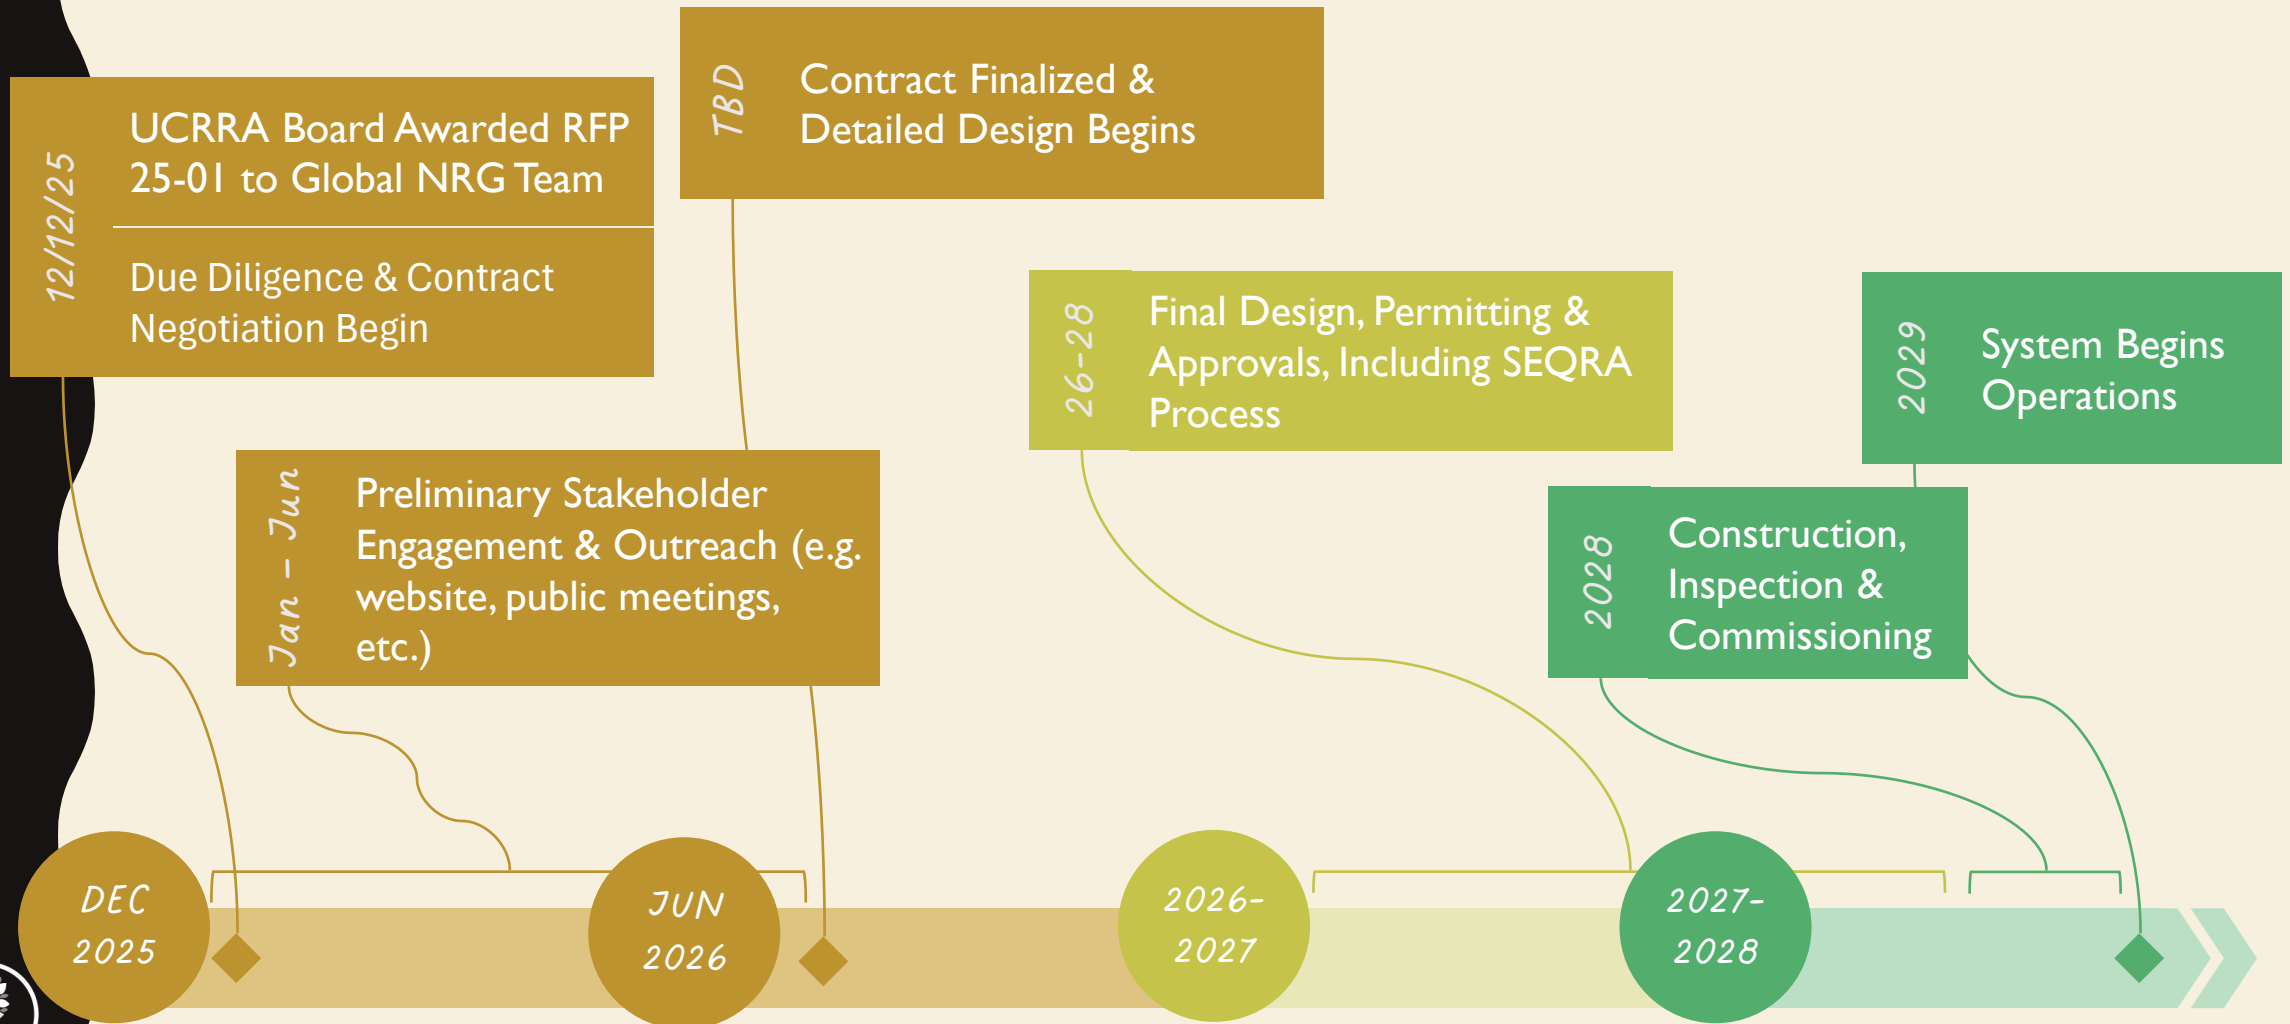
12/12/25

UCRRA Board Awarded RFP 25-01 to Global NRG Team

Due Diligence & Contract Negotiation Begin

TBD

Contract Finalized & Detailed Design Begins

Jan – Jun

Preliminary Stakeholder Engagement & Outreach (e.g. website, public meetings, etc.)

26-28

Final Design, Permitting & Approvals, Including SEQRA Process

2029

System Begins Operations

2028

Construction, Inspection & Commissioning

DEC 2025

JUN 2026

2026-2027

2027-2028